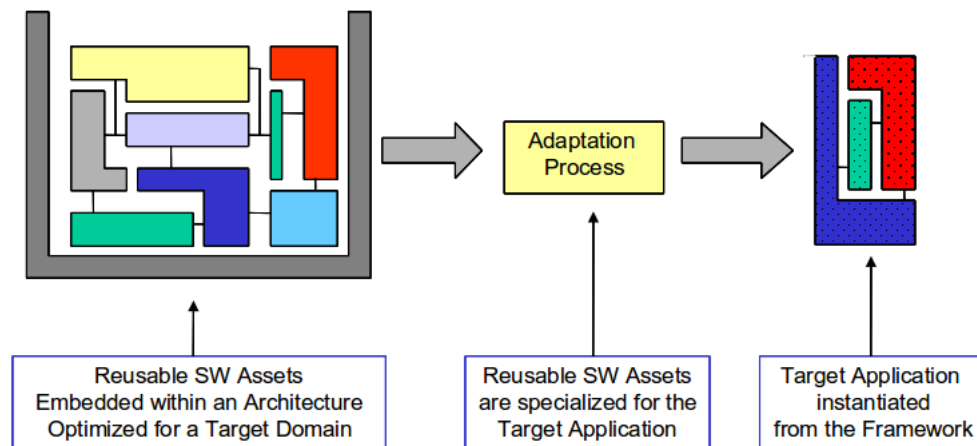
Adaptation Process

Reusable SW Assets Embedded within an Architecture Optimized for a Target Domain

Reusable SW Assets are specialized for the Target Application

Target Application instantiated from the Framework